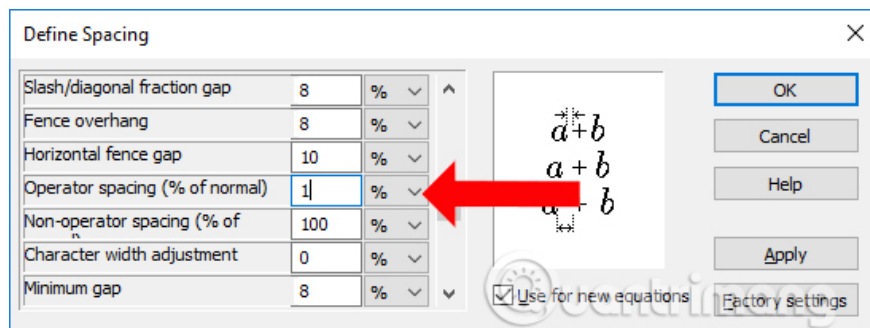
Define Spacing

| | | |
|---|---|---|
| Slash/diagonal fraction gap | 8 | % |
| Fence overhang | 8 | % |
| Horizontal fence gap | 10 | % |
| Operator spacing (% of normal) | 1 | % |
| Non-operator spacing (% of | 100 | % |
| Character width adjustment | 0 | % |
| Minimum gap | 8 | % |

$a+b$
$a+b$
$a+b$

Use for new equations

OK

Cancel

Help

Apply

Factory settings

Quantrimang